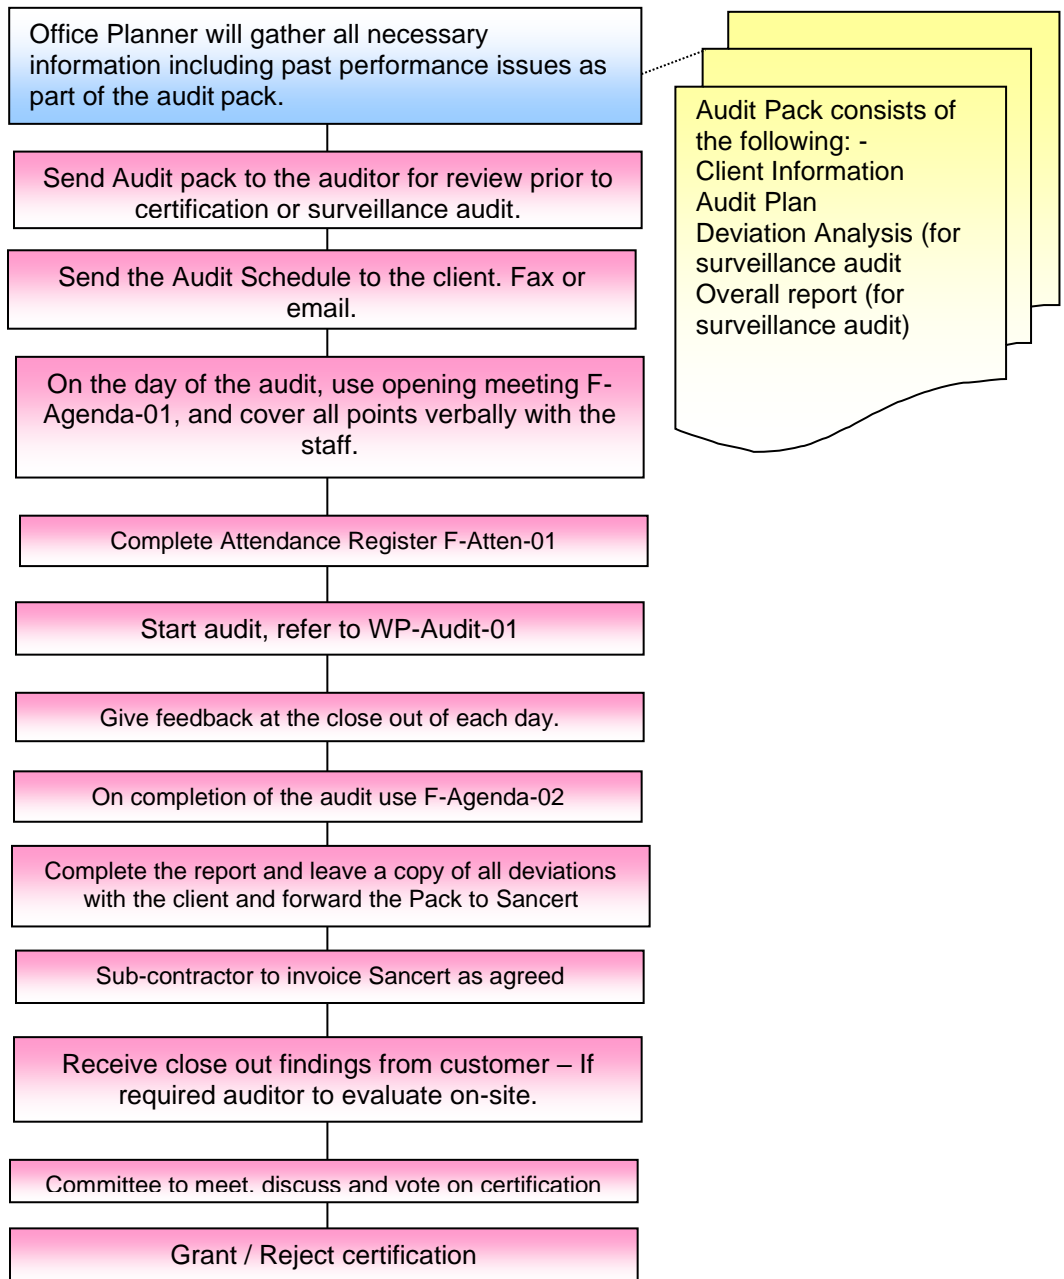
Office Planner will gather all necessary information including past performance issues as part of the audit pack.

Audit Pack consists of the following: -
Client Information
Audit Plan
Deviation Analysis (for surveillance audit
Overall report (for surveillance audit)

Send Audit pack to the auditor for review prior to certification or surveillance audit.

Send the Audit Schedule to the client. Fax or email.

On the day of the audit, use opening meeting F-Agenda-01, and cover all points verbally with the staff.

Complete Attendance Register F-Atten-01

Start audit, refer to WP-Audit-01

Give feedback at the close out of each day.

On completion of the audit use F-Agenda-02

Complete the report and leave a copy of all deviations with the client and forward the Pack to Sancert

Sub-contractor to invoice Sancert as agreed

Receive close out findings from customer – If required auditor to evaluate on-site.

Committee to meet, discuss and vote on certification

Grant / Reject certification